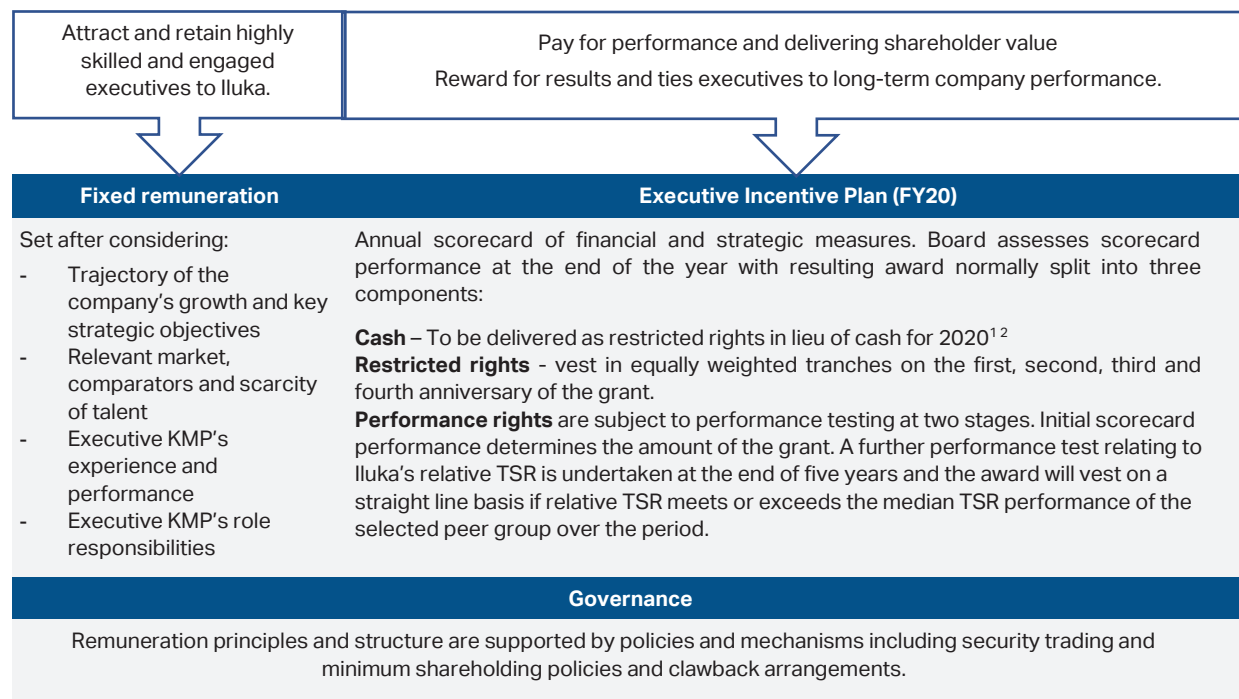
Attract and retain highly skilled and engaged executives to Iluka.

Pay for performance and delivering shareholder value
Reward for results and ties executives to long-term company performance.

Fixed remuneration

Set after considering:
- Trajectory of the company's growth and key strategic objectives
- Relevant market, comparators and scarcity of talent
- Executive KMP's experience and performance
- Executive KMP's role responsibilities

Executive Incentive Plan (FY20)

Annual scorecard of financial and strategic measures. Board assesses scorecard performance at the end of the year with resulting award normally split into three components:

**Cash** – To be delivered as restricted rights in lieu of cash for 2020$^{1\ 2}$
**Restricted rights** - vest in equally weighted tranches on the first, second, third and fourth anniversary of the grant.
**Performance rights** are subject to performance testing at two stages. Initial scorecard performance determines the amount of the grant. A further performance test relating to Iluka's relative TSR is undertaken at the end of five years and the award will vest on a straight line basis if relative TSR meets or exceeds the median TSR performance of the selected peer group over the period.

Governance

Remuneration principles and structure are supported by policies and mechanisms including security trading and minimum shareholding policies and clawback arrangements.